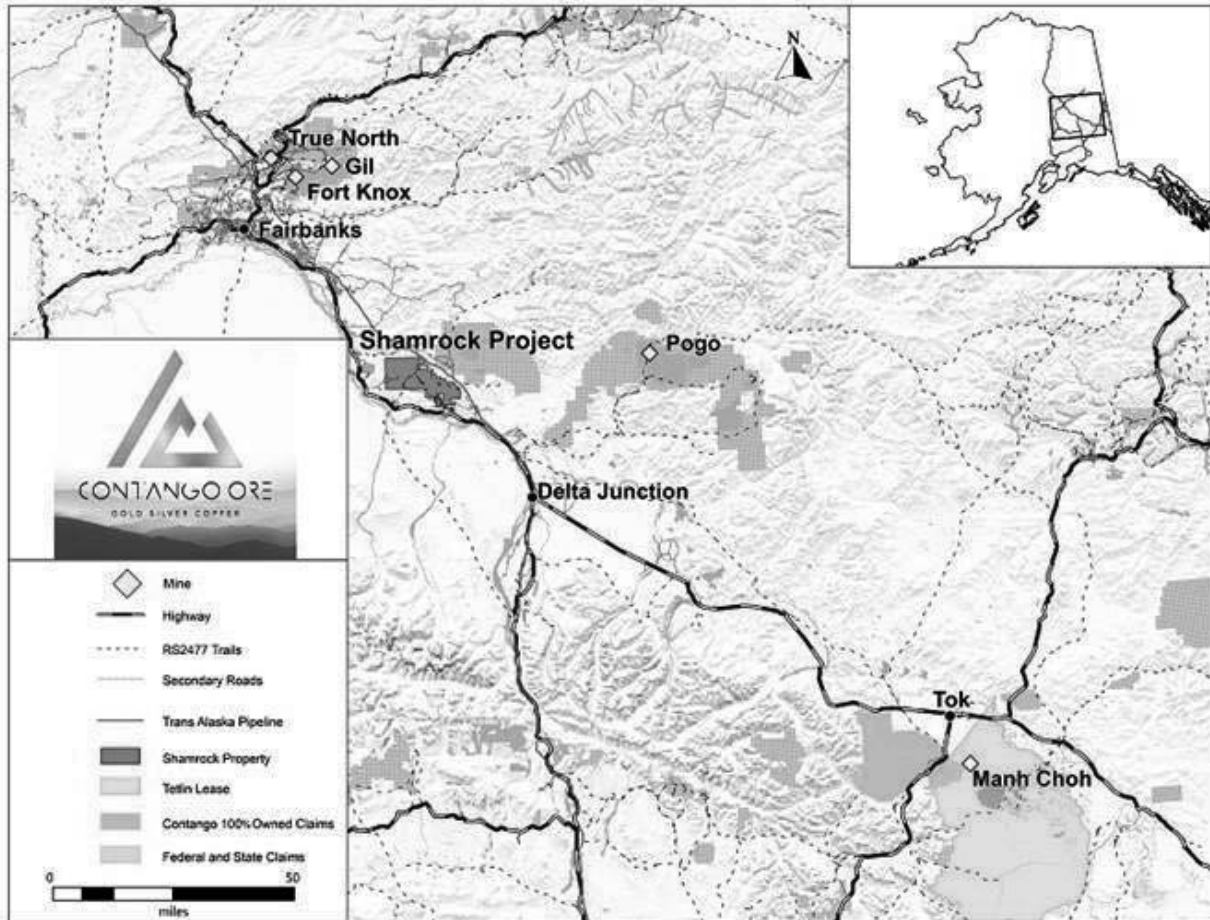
N

True North
Gil
Fort Knox
Fairbanks

Shamrock Project
Pogo

CONTANGO ORE
GOLD SILVER COPPER

Delta Junction

Mine
Highway
RS2477 Trails
Secondary Roads
Trans Alaska Pipeline
Shamrock Property
Tetlin Lease
Contango 100% Owned Claims
Federal and State Claims

0
50
miles

Tok
Manh Choh